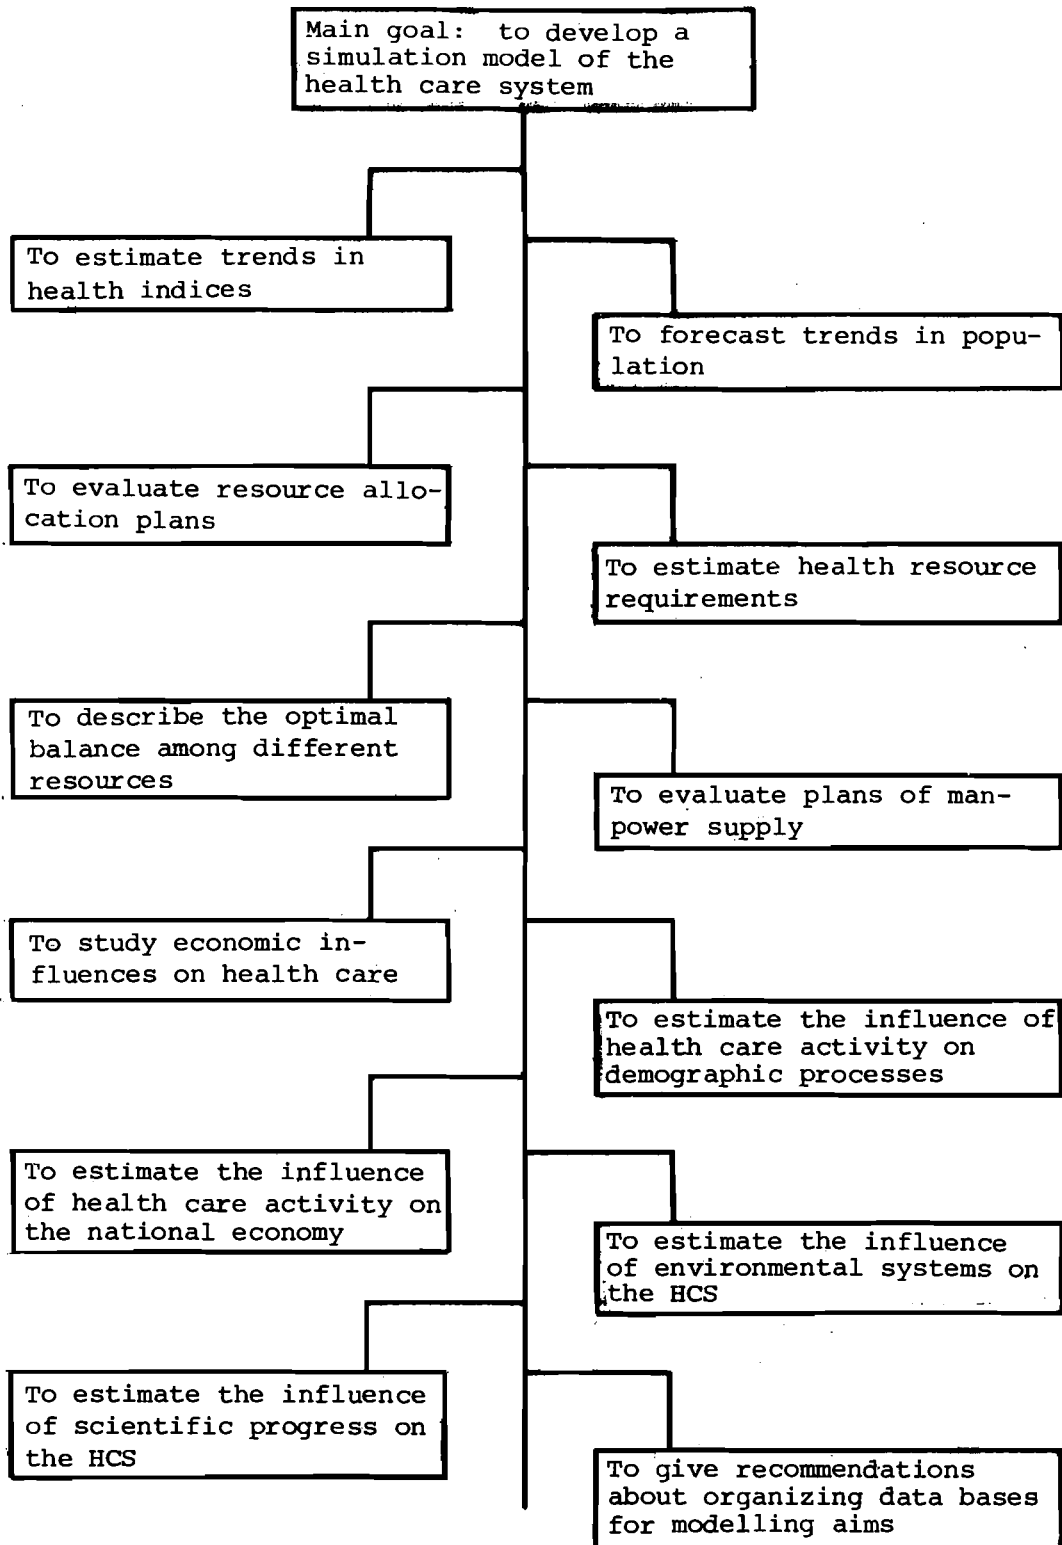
Main goal: to develop a simulation model of the health care system

To estimate trends in health indices

To forecast trends in population

To evaluate resource allocation plans

To estimate health resource requirements

To describe the optimal balance among different resources

To evaluate plans of manpower supply

To study economic influences on health care

To estimate the influence of health care activity on demographic processes

To estimate the influence of health care activity on the national economy

To estimate the influence of environmental systems on the HCS

To estimate the influence of scientific progress on the HCS

To give recommendations about organizing data bases for modelling aims